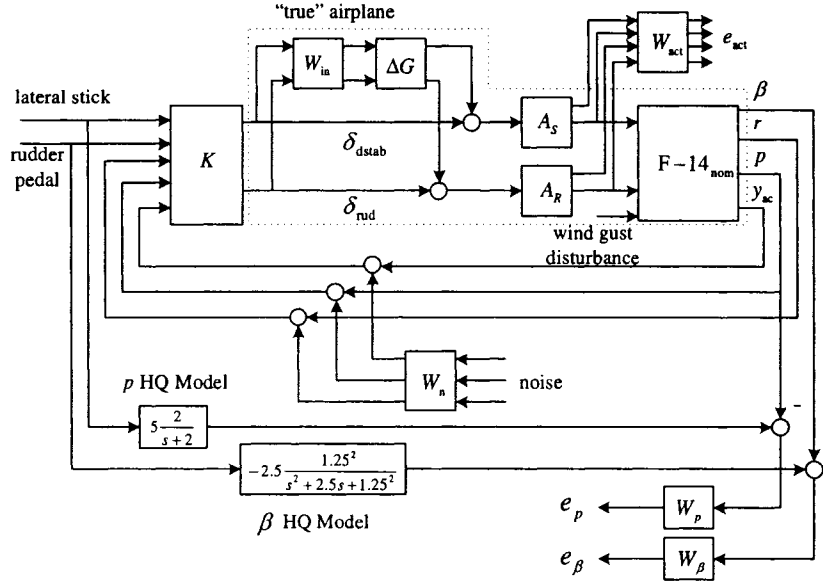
"true" airplane

$W_{in}$

$\Delta G$

$W_{act}$

$e_{act}$

lateral stick

rudder pedal

$K$

$\delta_{dstab}$

$\delta_{rud}$

$A_S$

$A_R$

F $-14_{nom}$

$\beta$

$r$

$p$

$y_{ac}$

wind gust disturbance

$W_n$

noise

$p$ HQ Model

$5\frac{2}{s+2}$

-

$-2.5\frac{1.25^2}{s^2+2.5s+1.25^2}$

$\beta$ HQ Model

$e_p$

$W_p$

$e_\beta$

$W_\beta$